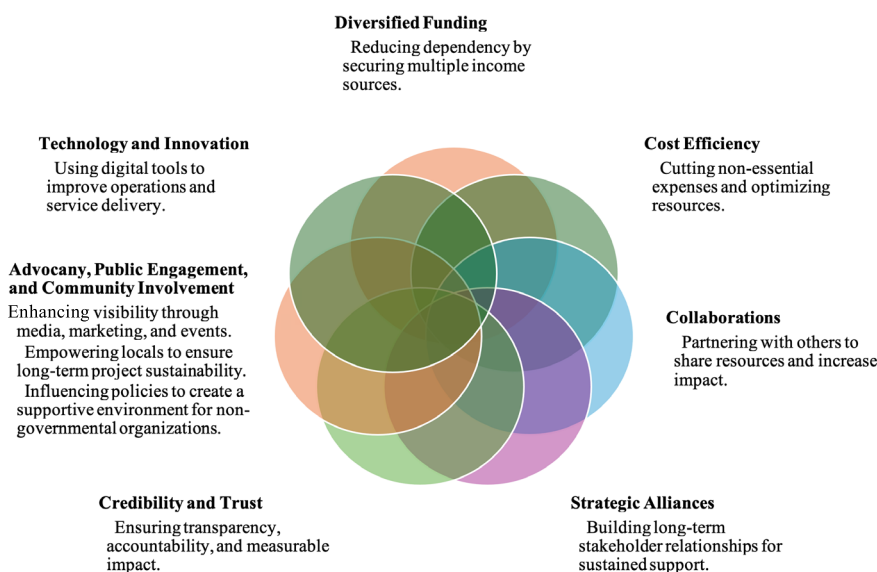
**Diversified Funding**
Reducing dependency by securing multiple income sources.

**Technology and Innovation**
Using digital tools to improve operations and service delivery.

**Cost Efficiency**
Cutting non-essential expenses and optimizing resources.

**Advocany, Public Engagement, and Community Involvement**
Enhancing visibility through media, marketing, and events.
Empowering locals to ensure long-term project sustainability.
Influencing policies to create a supportive environment for non-governmental organizations.

**Collaborations**
Partnering with others to share resources and increase impact.

**Credibility and Trust**
Ensuring transparency, accountability, and measurable impact.

**Strategic Alliances**
Building long-term stakeholder relationships for sustained support.